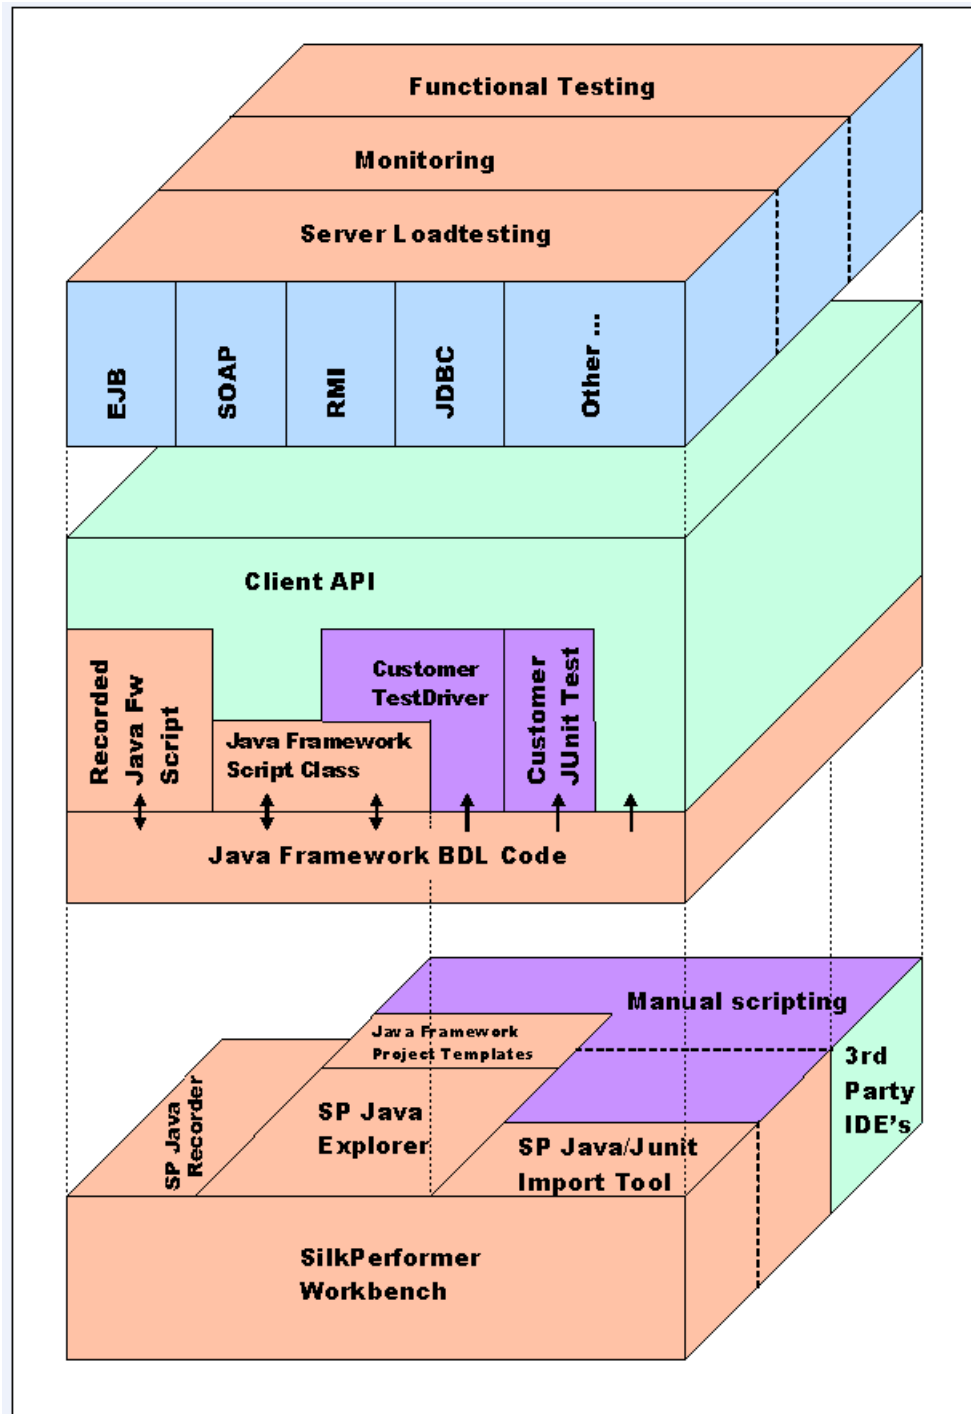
Functional Testing

Monitoring

Server Loadtesting

EJB

SOAP

RMI

JDBC

Other ...

Client API

Recorded Java Fw Script

Customer TestDriver

Customer JUnit Test

Java Framework Script Class

Java Framework BDL Code

Manual scripting

Java Framework Project Templates

3rd Party IDE's

SP Java Recorder

SP Java Explorer

SP Java/Junit Import Tool

SilkPerformer Workbench